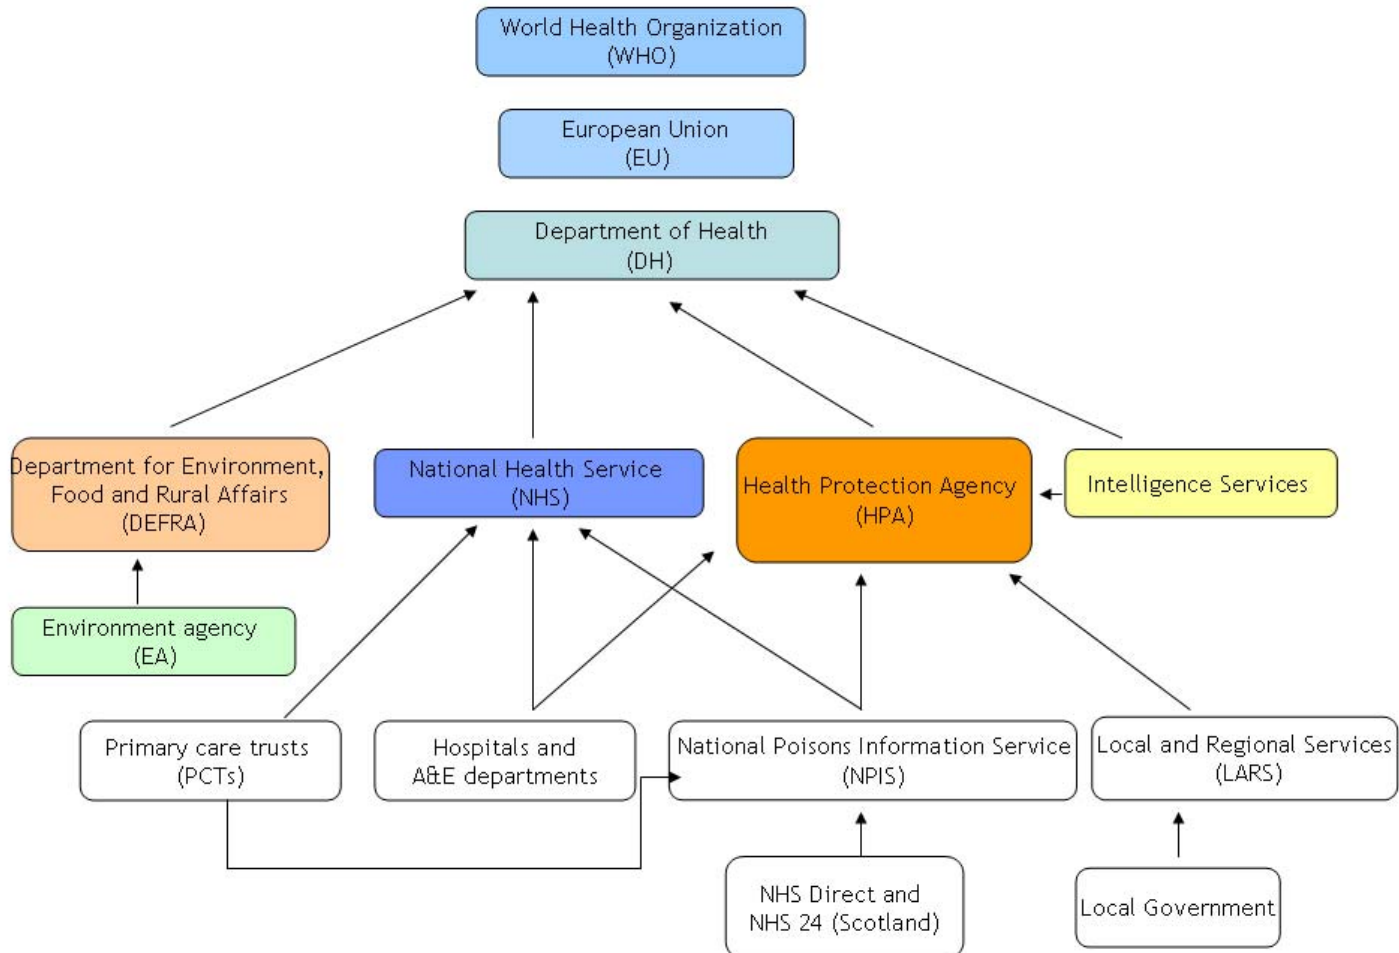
World Health Organization
(WHO)

European Union
(EU)

Department of Health
(DH)

Department for Environment, Food and Rural Affairs
(DEFRA)

National Health Service
(NHS)

Health Protection Agency
(HPA)

Intelligence Services

Environment agency
(EA)

Primary care trusts
(PCTs)

Hospitals and
A&E departments

National Poisons Information Service
(NPIS)

Local and Regional Services
(LARS)

NHS Direct and
NHS 24 (Scotland)

Local Government